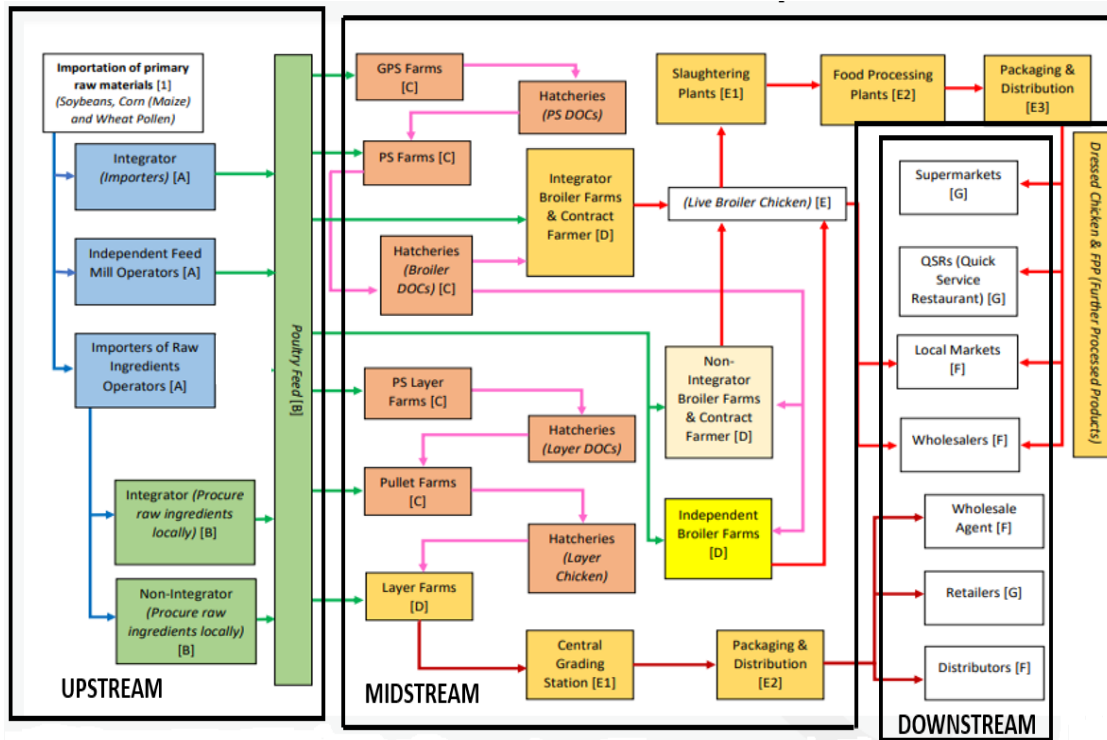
Importation of primary raw materials [1] (Soybeans, Corn (Maize) and Wheat Pollen)

Integrator (Importers) [A]

Independent Feed Mill Operators [A]

Importers of Raw Ingredients Operators [A]

Integrator (Procure raw ingredients locally) [B]

Non-Integrator (Procure raw ingredients locally) [B]

Poultry Feed [B]

UPSTREAM

GPS Farms [C]

Hatcheries (PS DOCs)

PS Farms [C]

Integrator Broiler Farms & Contract Farmer [D]

Hatcheries (Broiler DOCs) [C]

PS Layer Farms [C]

Hatcheries (Layer DOCs)

Pullet Farms [C]

Hatcheries (Layer Chicken)

Layer Farms [D]

Central Grading Station [E1]

Packaging & Distribution [E2]

Non-Integrator Broiler Farms & Contract Farmer [D]

Independent Broiler Farms [D]

Slaughtering Plants [E1]

Food Processing Plants [E2]

Packaging & Distribution [E3]

(Live Broiler Chicken) [E]

MIDSTREAM

Supermarkets [G]

QSRs (Quick Service Restaurant) [G]

Local Markets [F]

Wholesalers [F]

Wholesale Agent [F]

Retailers [G]

Distributors [F]

DOWNSTREAM

Dressed Chicken & FPP (Further Processed Products)